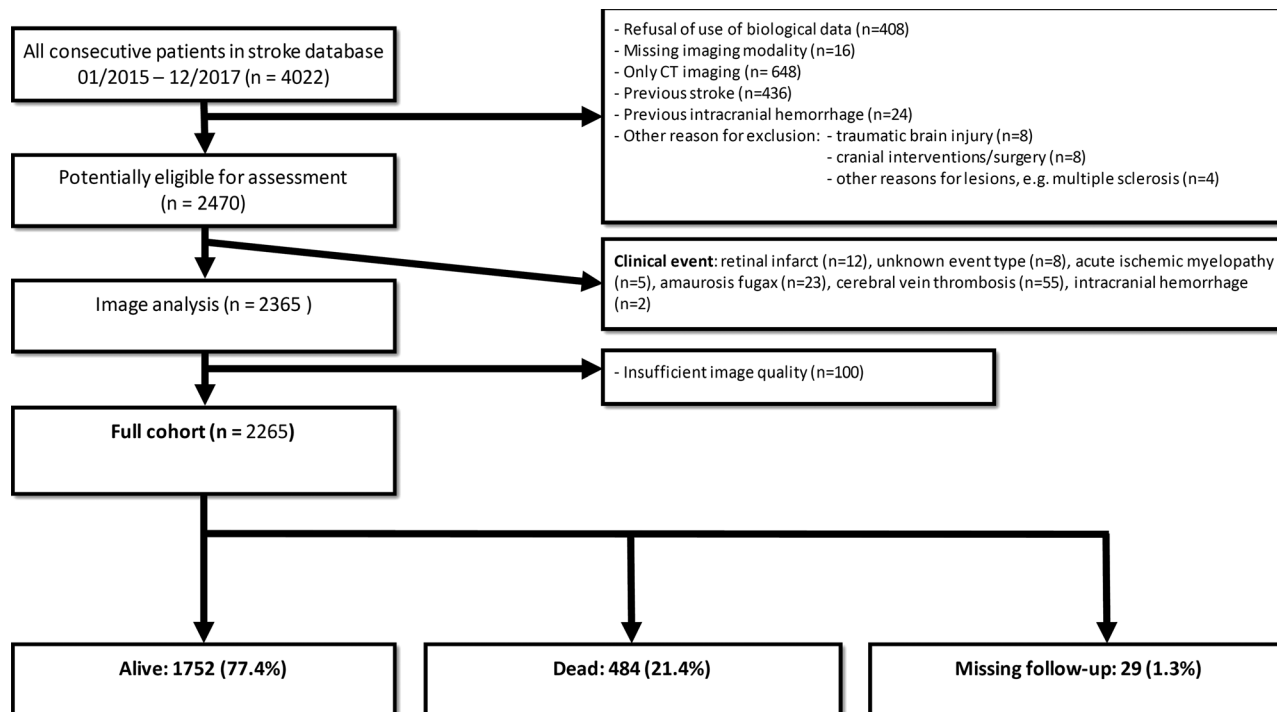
All consecutive patients in stroke database 01/2015 – 12/2017 (n = 4022)

- Refusal of use of biological data (n=408)
- Missing imaging modality (n=16)
- Only CT imaging (n= 648)
- Previous stroke (n=436)
- Previous intracranial hemorrhage (n=24)
- Other reason for exclusion: - traumatic brain injury (n=8)
- cranial interventions/surgery (n=8)
- other reasons for lesions, e.g. multiple sclerosis (n=4)

Potentially eligible for assessment (n = 2470)

Clinical event: retinal infarct (n=12), unknown event type (n=8), acute ischemic myelopathy (n=5), amaurosis fugax (n=23), cerebral vein thrombosis (n=55), intracranial hemorrhage (n=2)

Image analysis (n = 2365 )

- Insufficient image quality (n=100)

Full cohort (n = 2265)

Alive: 1752 (77.4%)

Dead: 484 (21.4%)

Missing follow-up: 29 (1.3%)